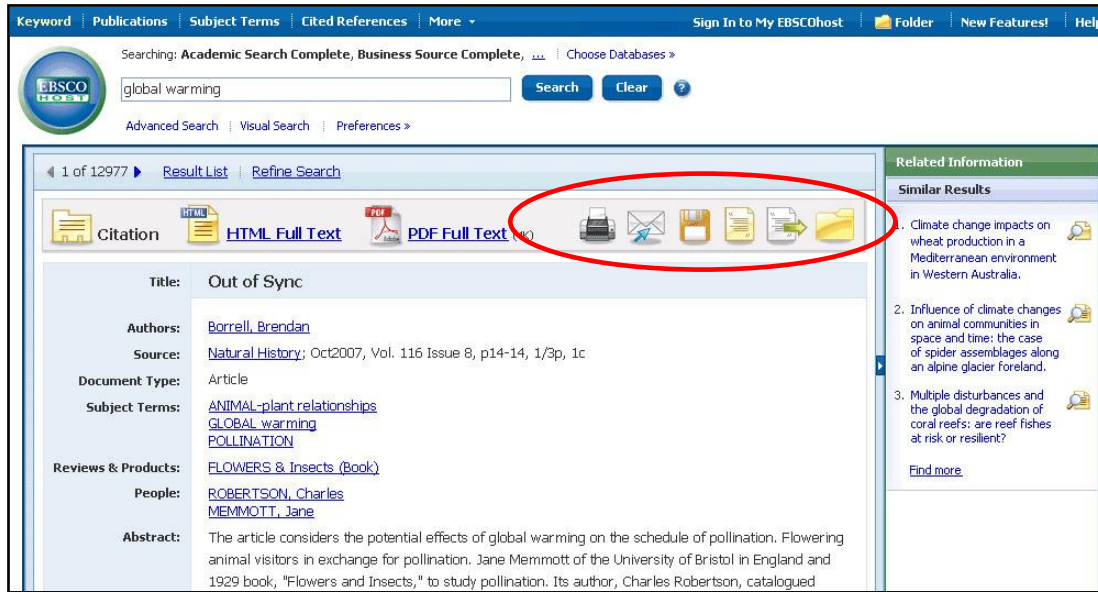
Keyword | Publications | Subject Terms | Cited References | More ▾ | Sign In to My EBSCOhost | Folder | New Features! | Help

EBSCO HOST

Searching: Academic Search Complete, Business Source Complete, ... | Choose Databases »

global warming

Search Clear ?

Advanced Search | Visual Search | Preferences »

◂ 1 of 12977 ▸ Result List | Refine Search

Citation HTML HTML Full Text PDF PDF Full Text (4K)

Related Information

Similar Results

1. Climate change impacts on wheat production in a Mediterranean environment in Western Australia.

2. Influence of climate changes on animal communities in space and time: the case of spider assemblages along an alpine glacier foreland.

3. Multiple disturbances and the global degradation of coral reefs: are reef fishes at risk or resilient?

Find more

| | |
|---|---|
| Title: | Out of Sync |
| Authors: | Borrell, Brendan |
| Source: | Natural History; Oct2007, Vol. 116 Issue 8, p14-14, 1/3p, 1c |
| Document Type: | Article |
| Subject Terms: | ANIMAL-plant relationships<br>GLOBAL warming<br>POLLINATION |
| Reviews & Products: | FLOWERS & Insects (Book) |
| People: | ROBERTSON, Charles<br>MEMMOTT, Jane |
| Abstract: | The article considers the potential effects of global warming on the schedule of pollination. Flowering animal visitors in exchange for pollination. Jane Memmott of the University of Bristol in England and 1929 book, "Flowers and Insects," to study pollination. Its author, Charles Robertson, catalogued |